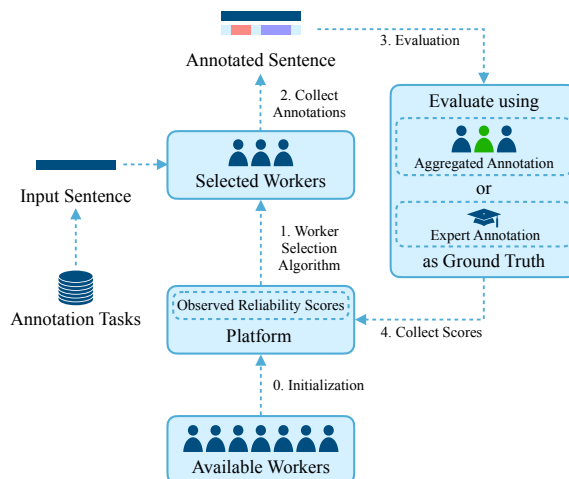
Annotated Sentence

3. Evaluation

2. Collect Annotations

Evaluate using

Aggregated Annotation

or

Expert Annotation

as Ground Truth

Input Sentence

Selected Workers

1. Worker Selection Algorithm

Annotation Tasks

Observed Reliability Scores

Platform

4. Collect Scores

0. Initialization

Available Workers